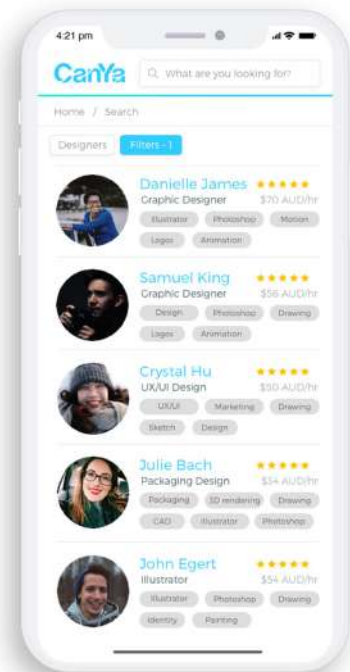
4:21 pm

CanYa

What are you looking for?

Home / Search

Designers

Filters - 1

Danielle James ★★★★★
Graphic Designer $70 AUD/hr
Illustrator Photoshop Motion
Logos Animation

Samuel King ★★★★★
Graphic Designer $56 AUD/hr
Design Photoshop Drawing
Logos Animation

Crystal Hu ★★★★★
UX/UI Design $50 AUD/hr
UX/UI Marketing Drawing
Sketch Design

Julie Bach ★★★★★
Packaging Design $54 AUD/hr
Packaging 3D rendering Drawing
CAD Illustrator Photoshop

John Egert ★★★★★
Illustrator $54 AUD/hr
Illustrator Photoshop Drawing
Identity Painting